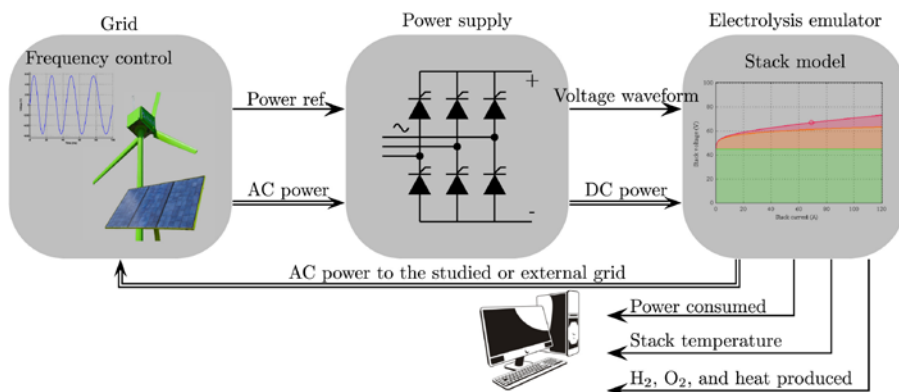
Grid

Frequency control

Power supply

Electrolysis emulator

Stack model

Power ref

Voltage waveform

AC power

DC power

+

-

~

100

80

60

40

20

0

0

20

40

60

80

100

120

Stack voltage (V)

Stack current (A)

AC power to the studied or external grid

Power consumed

Stack temperature

$H_2$, $O_2$, and heat produced